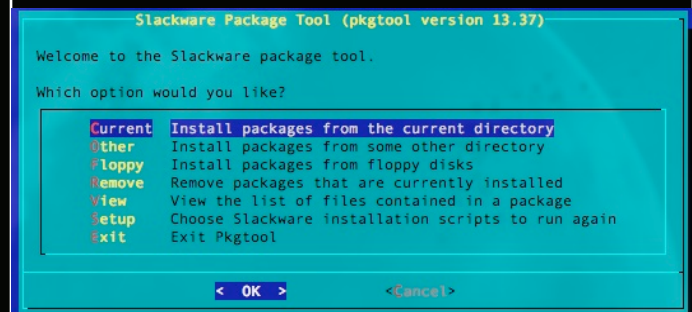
Slackware Package Tool (pkgtool version 13.37)

Welcome to the Slackware package tool.

Which option would you like?

| | |
|---|---|
| Current | Install packages from the current directory |
| Other | Install packages from some other directory |
| Floppy | Install packages from floppy disks |
| Remove | Remove packages that are currently installed |
| View | View the list of files contained in a package |
| Setup | Choose Slackware installation scripts to run again |
| Exit | Exit Pkgtool |

< OK >    <Cancel>